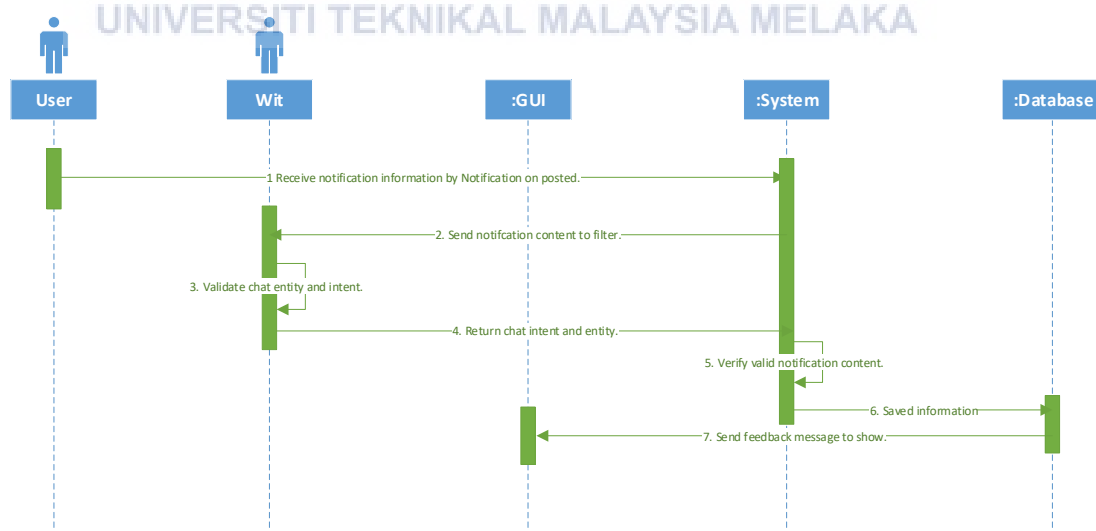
UNIVERSITI TEKNIKAL MALAYSIA MELAKA

User

Wit

:GUI

:System

:Database

1 Receive notification information by Notification on posted.

2. Send notifcation content to filter.

3. Validate chat entity and intent.

4. Return chat intent and entity.

5. Verify valid notification content.

6. Saved information

7. Send feedback message to show.